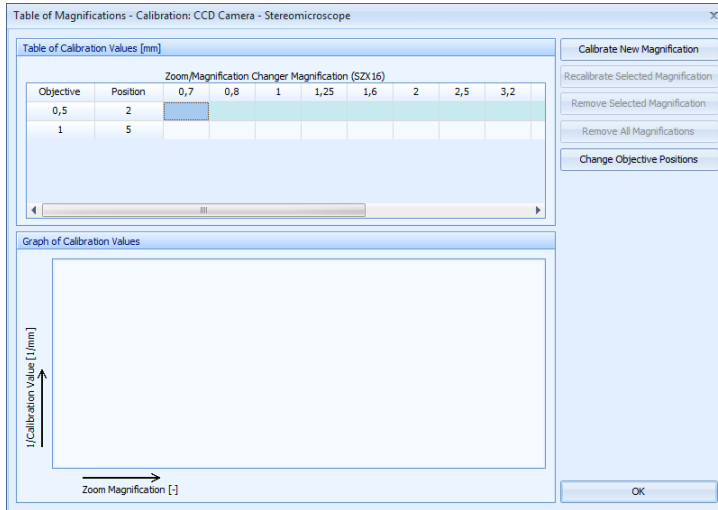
Table of Magnifications - Calibration: CCD Camera - Stereomicroscope

Table of Calibration Values [mm]

Zoom/Magnification Changer Magnification (SZX16)

| Objective | Position | 0,7 | 0,8 | 1 | 1,25 | 1,6 | 2 | 2,5 | 3,2 |
|---|---|---|---|---|---|---|---|---|---|
| 0,5 | 2 | | | | | | | | |
| 1 | 5 | | | | | | | | |

Calibrate New Magnification
Recalibrate Selected Magnification
Remove Selected Magnification
Remove All Magnifications
Change Objective Positions

Graph of Calibration Values

1/Calibration Value [1/mm]

Zoom Magnification [-]

OK